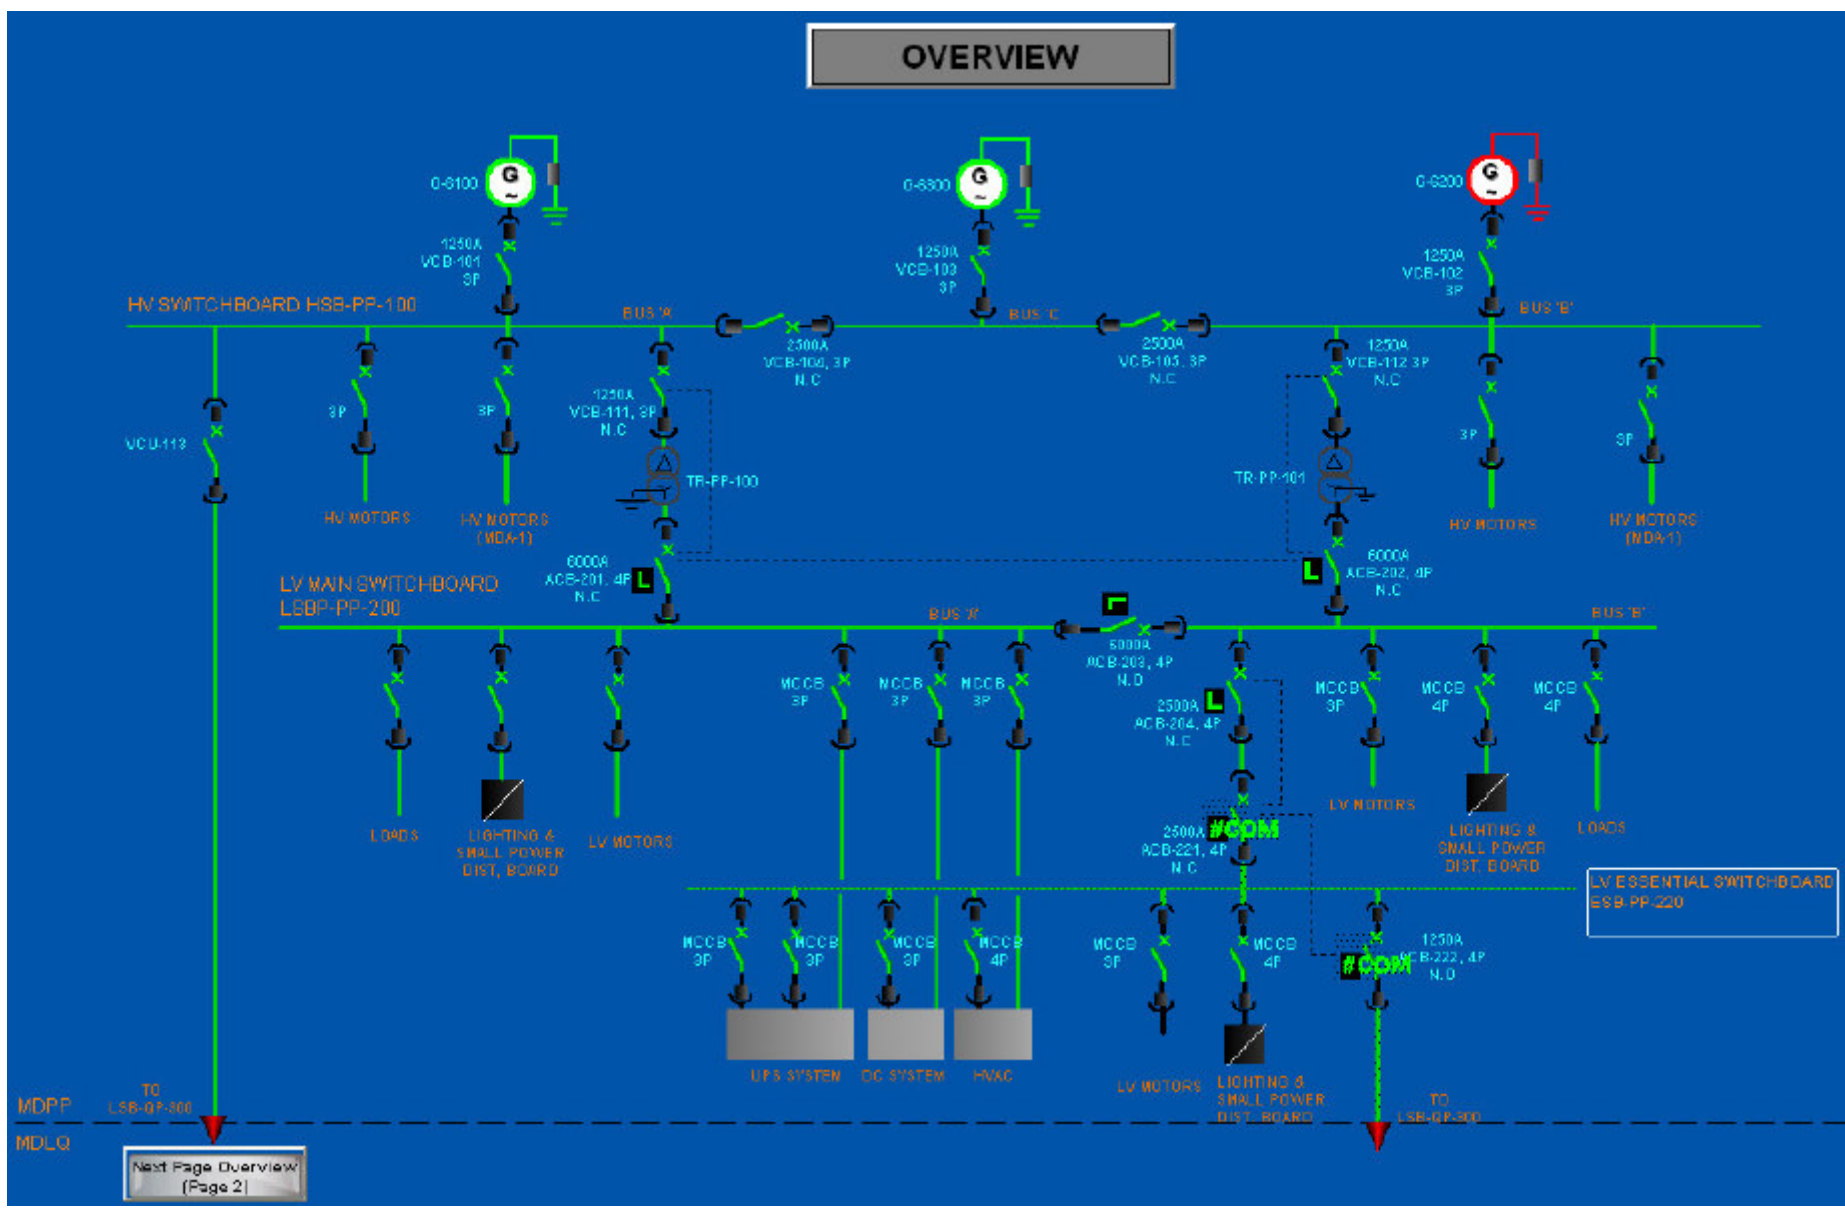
OVERVIEW

G-6100
G
1250A
VCB-101
3P

G-6300
G
1250A
VCB-103
3P

G-6200
G
1250A
VCB-102
3P

HV SWITCHBOARD HSB-PP-100

BUS 'A'
BUS 'C'
BUS 'B'

2500A
VCB-104, 3P
N.C

2500A
VCB-105, 3P
N.C

1250A
VCB-112 3P
N.C

VCU-113

3P
3P

1250A
VCB-111, 3P
N.C

TR-PP-100
TR-PP-101

3P
3P

HV MOTORS
HV MOTORS
(MDA-1)
HV MOTORS
HV MOTORS
(MDA-1)

6000A
ACB-201, 4P
N.C
L

6000A
ACB-202, 4P
N.C
L

LV MAIN SWITCHBOARD
LSBP-PP-200

BUS 'A'
BUS 'B'

6000A
ACB-203, 4P
N.O

MCCB
3P
MCCB
3P
MCCB
3P

2500A
ACB-204, 4P
N.C
L

MCCB
3P
MCCB
4P
MCCB
4P

LOADS
LIGHTING &
SMALL POWER
DIST. BOARD
LV MOTORS

LV MOTORS
LIGHTING &
SMALL POWER
DIST. BOARD
LOADS

2500A
ACB-221, 4P
N.C
#COM

LV ESSENTIAL SWITCHBOARD
ESB-PP-220

MCCB
3P
MCCB
3P
MCCB
3P
MCCB
4P
MCCB
3P
MCCB
4P

1250A
ACB-222, 4P
N.O
#COM

UPS SYSTEM
DC SYSTEM
HVAC

LV MOTORS
LIGHTING &
SMALL POWER
DIST. BOARD

MDPP
MDLQ
TO
LSB-QP-300
TO
LSB-QP-300

Next Page Overview
(Page 2)